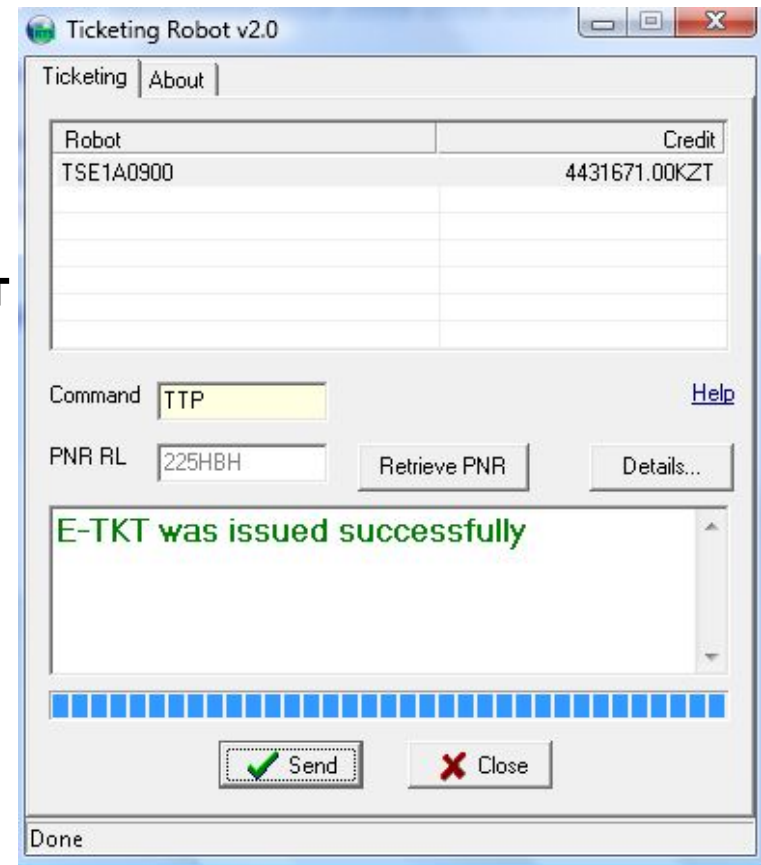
Ticketing Robot v2.0

Ticketing | About

| Robot | Credit |
|---|---|
| TSE1A0900 | 4431671.00KZT |

Command TTP

Help

PNR RL 225HBH

Retrieve PNR

Details...

E-TKT was issued successfully

Send

Close

Done